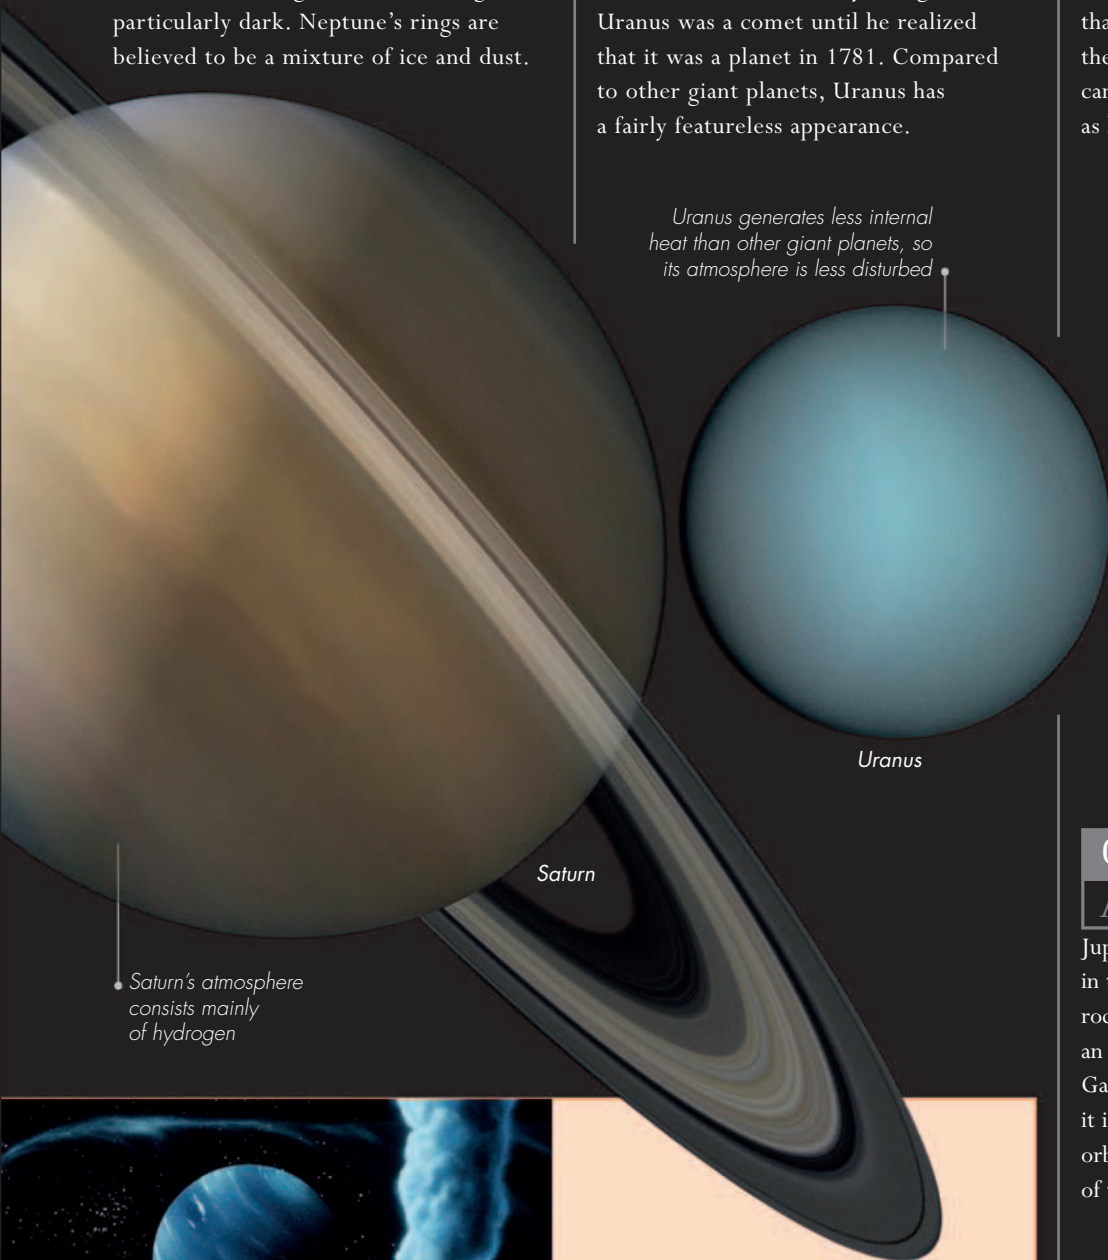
particularly dark. Neptune's rings are believed to be a mixture of ice and dust.

Uranus was a comet until he realized that it was a planet in 1781. Compared to other giant planets, Uranus has a fairly featureless appearance.

tha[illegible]
the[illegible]
car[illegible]
as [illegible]

Uranus generates less internal heat than other giant planets, so its atmosphere is less disturbed

Uranus

Saturn

Saturn's atmosphere consists mainly of hydrogen

Jup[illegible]
in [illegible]
roc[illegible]
an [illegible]
Ga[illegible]
it i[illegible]
orb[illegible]
of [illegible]